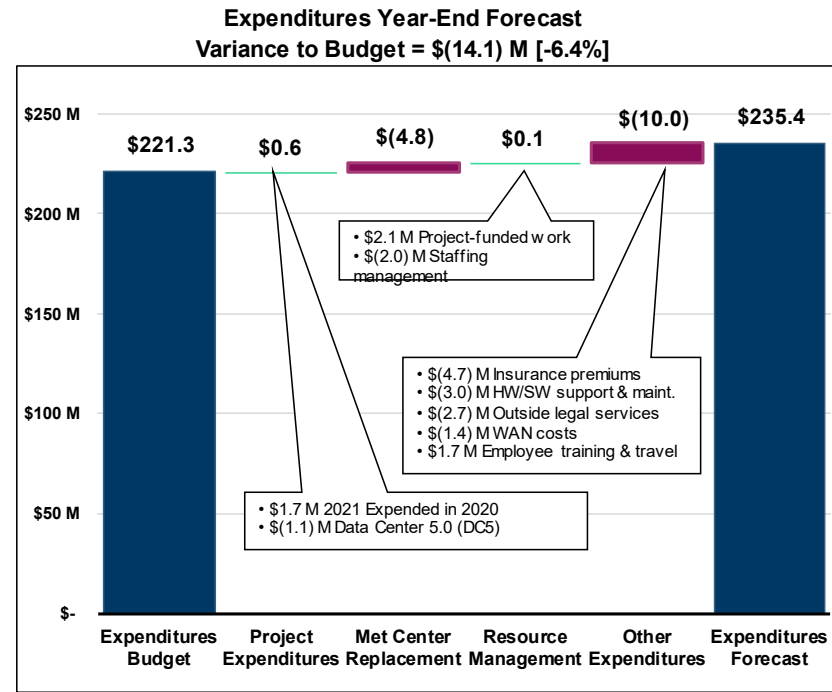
Expenditures Year-End Forecast
Variance to Budget = \$(14.1) M [-6.4%]

\$250 M
\$200 M
\$150 M
\$100 M
\$50 M
\$-

\$221.3
\$0.6
\$(4.8)
\$0.1
\$(10.0)
\$235.4

• \$2.1 M Project-funded work
• \$(2.0) M Staffing management

• \$(4.7) M Insurance premiums
• \$(3.0) M HW/SW support & maint.
• \$(2.7) M Outside legal services
• \$(1.4) M WAN costs
• \$1.7 M Employee training & travel

• \$1.7 M 2021 Expended in 2020
• \$(1.1) M Data Center 5.0 (DC5)

Expenditures Budget
Project Expenditures
Met Center Replacement
Resource Management
Other Expenditures
Expenditures Forecast